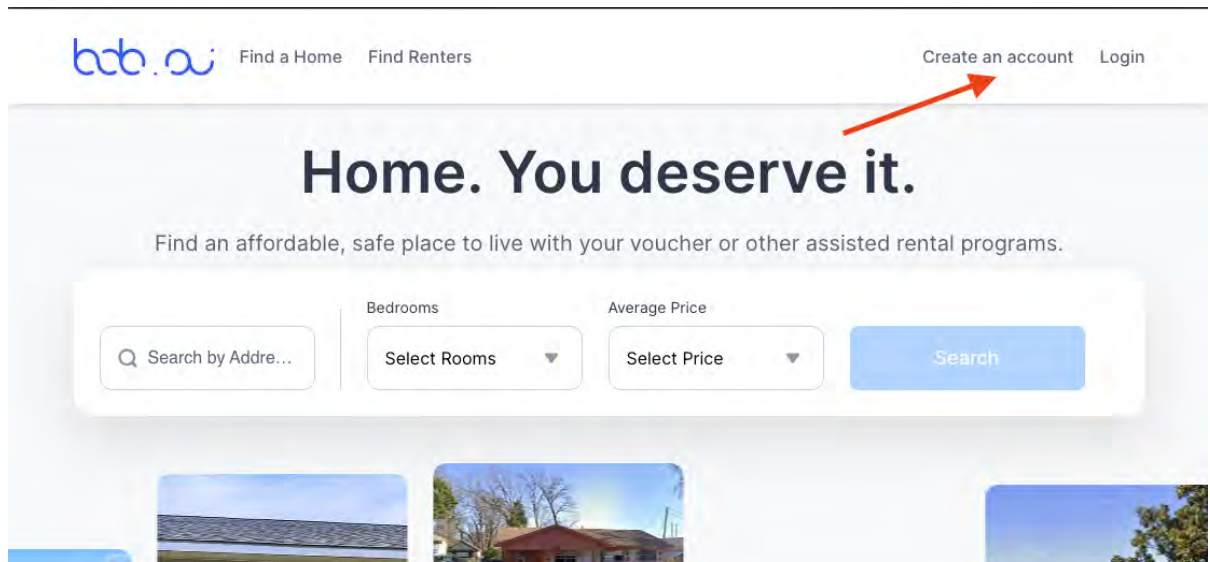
bcb.ai Find a Home Find Renters Create an account Login

Home. You deserve it.

Find an affordable, safe place to live with your voucher or other assisted rental programs.

Search by Addre...

Bedrooms
Select Rooms

Average Price
Select Price

Search